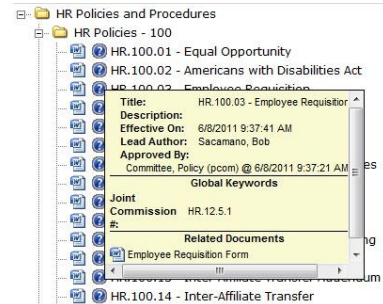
HR Policies and Procedures
HR Policies - 100
HR.100.01 - Equal Opportunity
HR.100.02 - Americans with Disabilities Act
HR.100.03 - Employee Requisition

Title: HR.100.03 - Employee Requisition
Description:
Effective On: 6/8/2011 9:37:41 AM
Lead Author: Sacamano, Bob
Approved By:
Committee, Policy (pcom) @ 6/8/2011 9:37:21 AM
Global Keywords
Joint Commission #: HR.12.5.1
Related Documents
Employee Requisition Form

es
ng
HR.100.13 - Inter-Affiliate Transfer Addendum
HR.100.14 - Inter-Affiliate Transfer